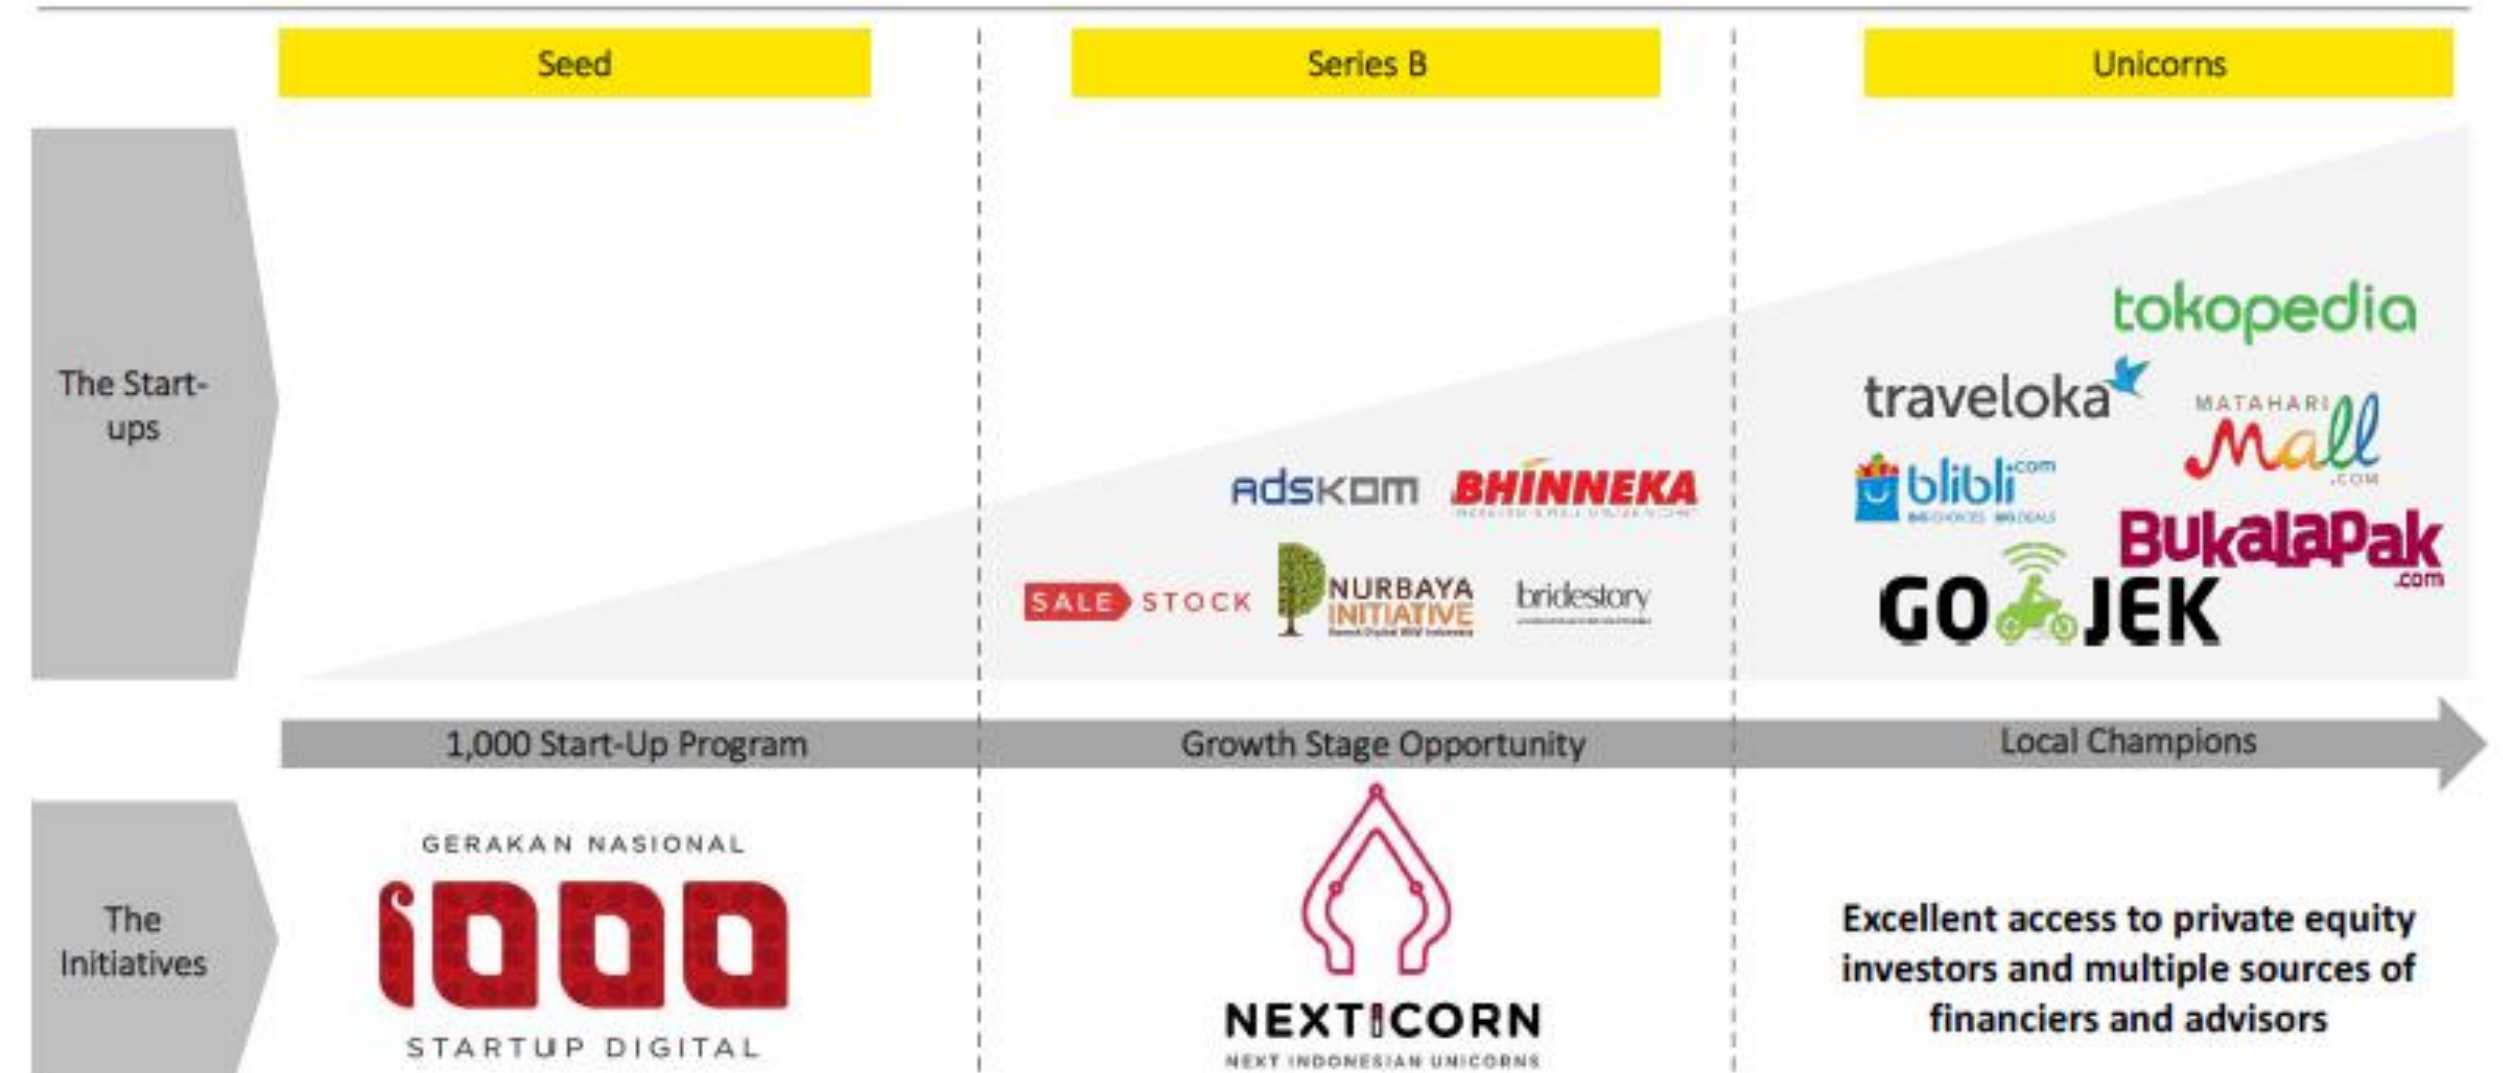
Seed

Series B

Unicorns

The Start-ups

adskom

BHINNEKA

SALE STOCK

NURBAYA INITIATIVE

bridestory

tokopedia

traveloka

MATAHARI Mall .COM

blibli.com

BukaLapak.com

GO JEK

1,000 Start-Up Program

Growth Stage Opportunity

Local Champions

The Initiatives

GERAKAN NASIONAL 1000 STARTUP DIGITAL

NEXTICORN
NEXT INDONESIAN UNICORNS

Excellent access to private equity investors and multiple sources of financiers and advisors